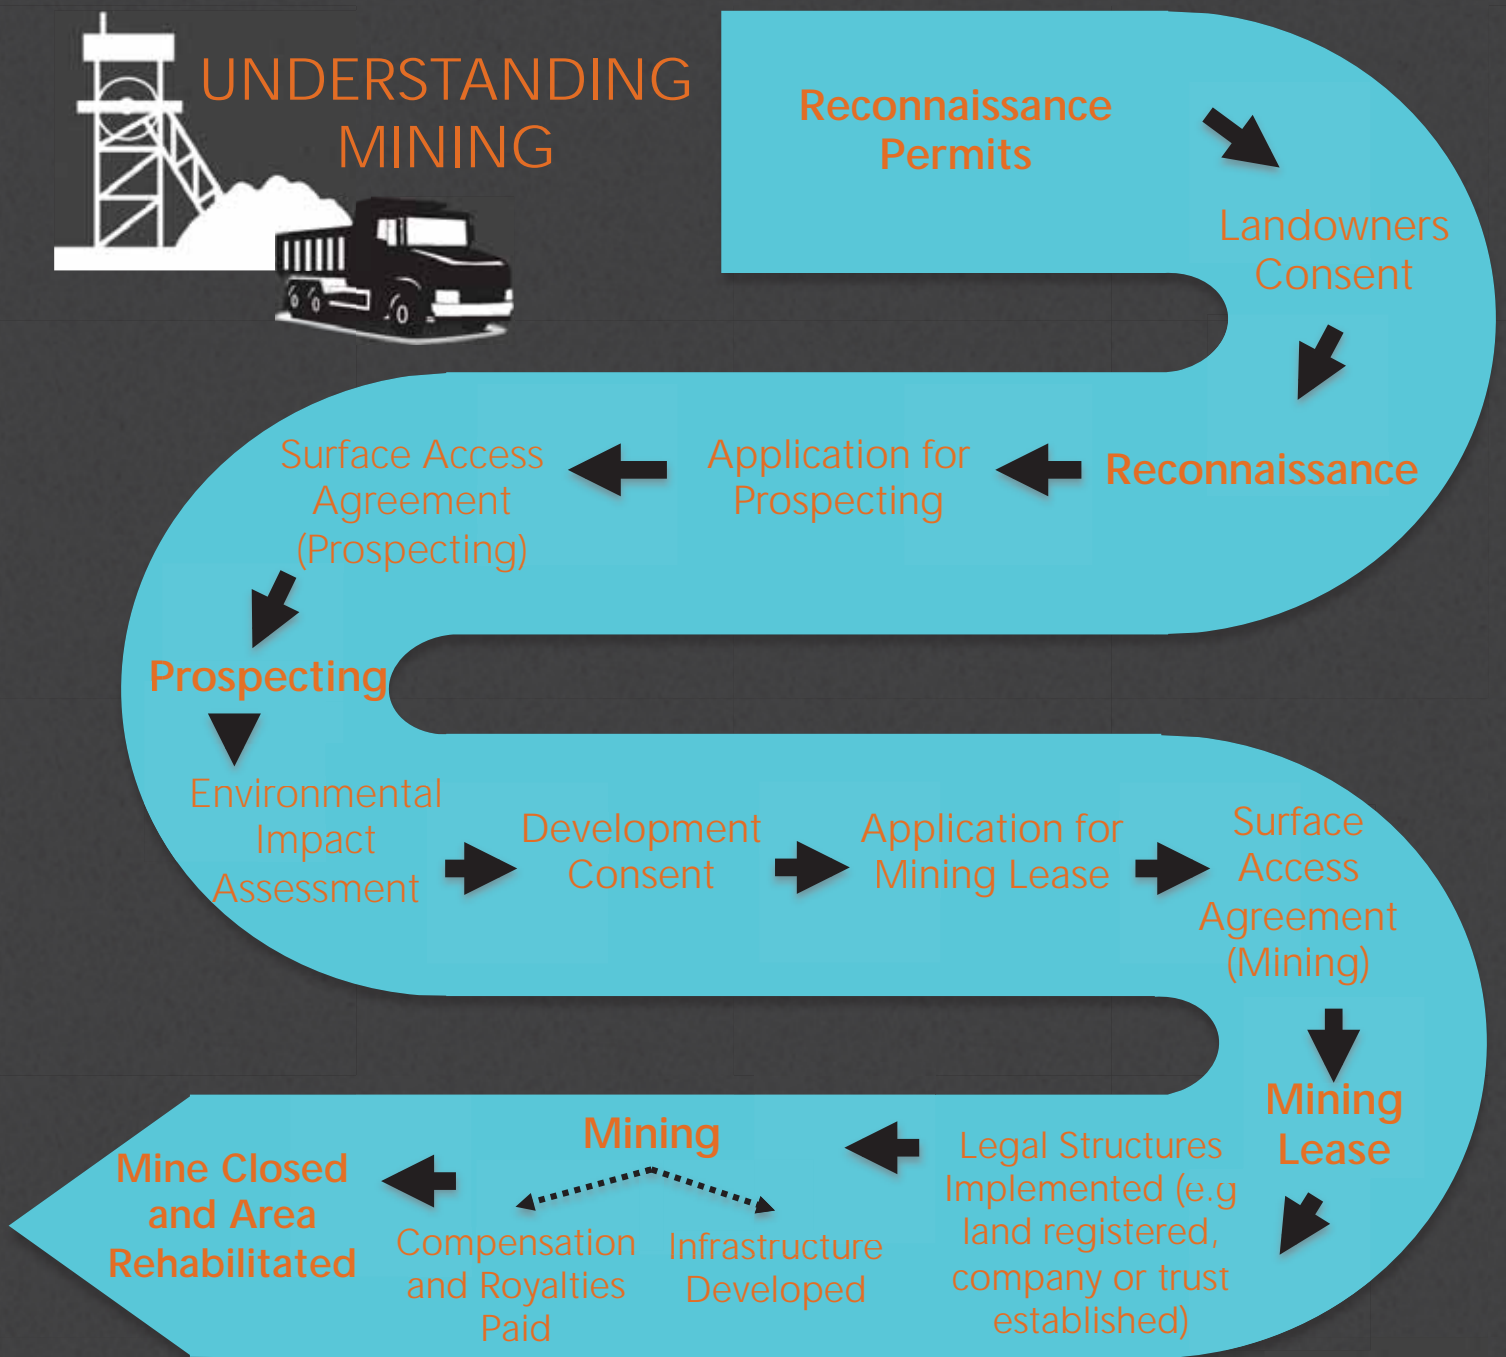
UNDERSTANDING MINING

Reconnaissance Permits

Landowners Consent

Reconnaissance

Application for Prospecting

Surface Access Agreement (Prospecting)

Prospecting

Environmental Impact Assessment

Development Consent

Application for Mining Lease

Surface Access Agreement (Mining)

Mining Lease

Legal Structures Implemented (e.g land registered, company or trust established)

Mining

Compensation and Royalties Paid

Infrastructure Developed

Mine Closed and Area Rehabilitated